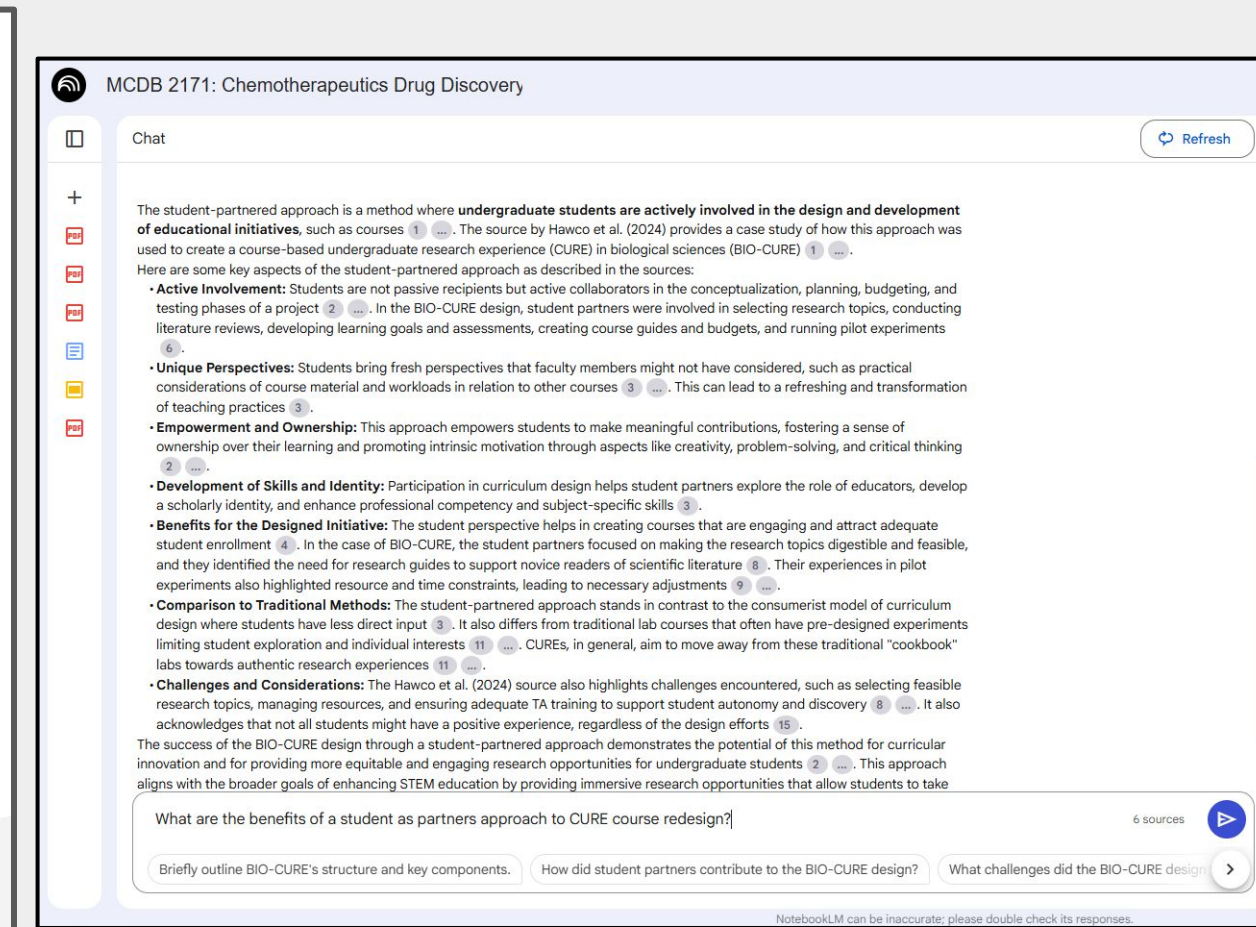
MCDB 2171: Chemotherapeutics Drug Discovery

Chat

Refresh

The student-partnered approach is a method where **undergraduate students are actively involved in the design and development of educational initiatives**, such as courses 1 .... The source by Hawco et al. (2024) provides a case study of how this approach was used to create a course-based undergraduate research experience (CURE) in biological sciences (BIO-CURE) 1 ....
Here are some key aspects of the student-partnered approach as described in the sources:

• **Active Involvement:** Students are not passive recipients but active collaborators in the conceptualization, planning, budgeting, and testing phases of a project 2 .... In the BIO-CURE design, student partners were involved in selecting research topics, conducting literature reviews, developing learning goals and assessments, creating course guides and budgets, and running pilot experiments 6.
• **Unique Perspectives:** Students bring fresh perspectives that faculty members might not have considered, such as practical considerations of course material and workloads in relation to other courses 3 .... This can lead to a refreshing and transformation of teaching practices 3.
• **Empowerment and Ownership:** This approach empowers students to make meaningful contributions, fostering a sense of ownership over their learning and promoting intrinsic motivation through aspects like creativity, problem-solving, and critical thinking 2 ....
• **Development of Skills and Identity:** Participation in curriculum design helps student partners explore the role of educators, develop a scholarly identity, and enhance professional competency and subject-specific skills 3.
• **Benefits for the Designed Initiative:** The student perspective helps in creating courses that are engaging and attract adequate student enrollment 4. In the case of BIO-CURE, the student partners focused on making the research topics digestible and feasible, and they identified the need for research guides to support novice readers of scientific literature 8. Their experiences in pilot experiments also highlighted resource and time constraints, leading to necessary adjustments 9 ....
• **Comparison to Traditional Methods:** The student-partnered approach stands in contrast to the consumerist model of curriculum design where students have less direct input 3. It also differs from traditional lab courses that often have pre-designed experiments limiting student exploration and individual interests 11 .... CUREs, in general, aim to move away from these traditional "cookbook" labs towards authentic research experiences 11 ....
• **Challenges and Considerations:** The Hawco et al. (2024) source also highlights challenges encountered, such as selecting feasible research topics, managing resources, and ensuring adequate TA training to support student autonomy and discovery 8 .... It also acknowledges that not all students might have a positive experience, regardless of the design efforts 15.

The success of the BIO-CURE design through a student-partnered approach demonstrates the potential of this method for curricular innovation and for providing more equitable and engaging research opportunities for undergraduate students 2 .... This approach aligns with the broader goals of enhancing STEM education by providing immersive research opportunities that allow students to take

What are the benefits of a student as partners approach to CURE course redesign?

6 sources

Briefly outline BIO-CURE's structure and key components.

How did student partners contribute to the BIO-CURE design?

What challenges did the BIO-CURE design

NotebookLM can be inaccurate; please double check its responses.